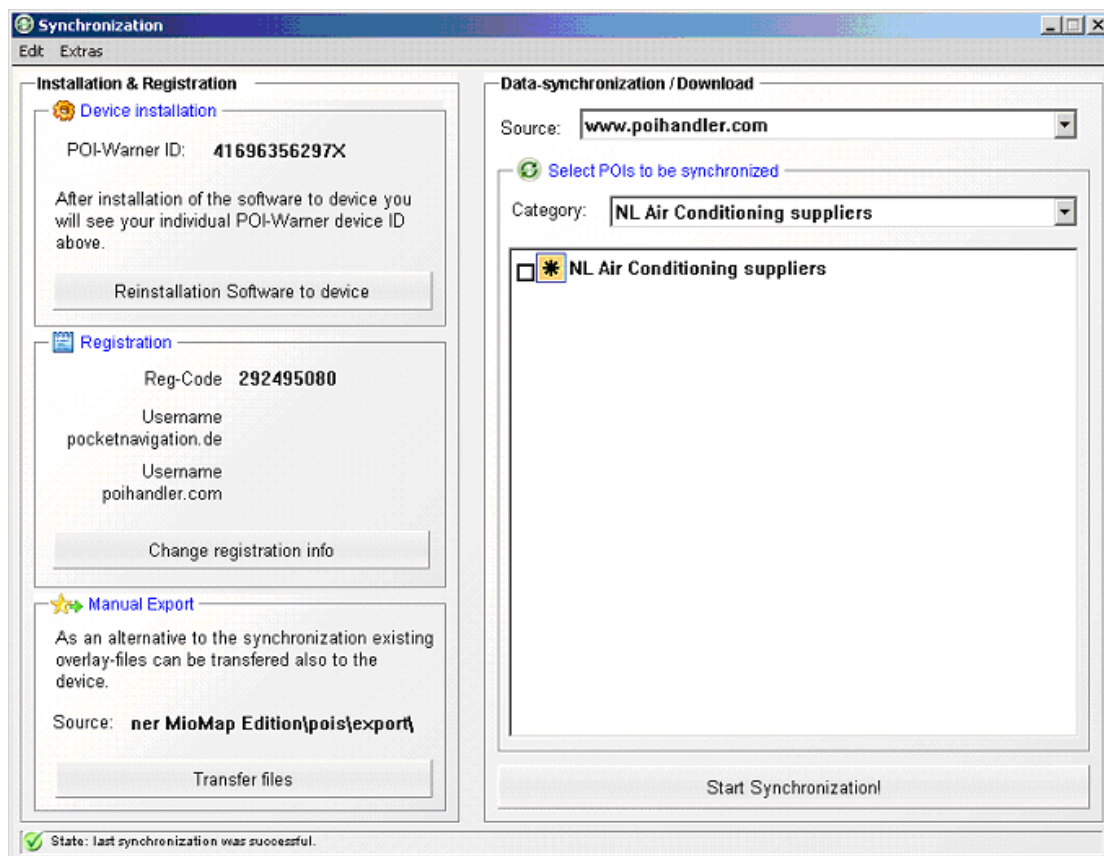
Synchronization

Edit Extras

Installation & Registration

Device installation

POI-Warner ID: 41696356297X

After installation of the software to device you will see your individual POI-Warner device ID above.

Reinstallation Software to device

Registration

Reg-Code 292495080

Username pocketnavigation.de

Username poihandler.com

Change registration info

Manual Export

As an alternative to the synchronization existing overlay-files can be transfered also to the device.

Source: ner MioMap Edition\pois\export\

Transfer files

Data-synchronization / Download

Source: www.poihandler.com

Select POIs to be synchronized

Category: NL Air Conditioning suppliers

NL Air Conditioning suppliers

Start Synchronization!

State: last synchronization was successful.